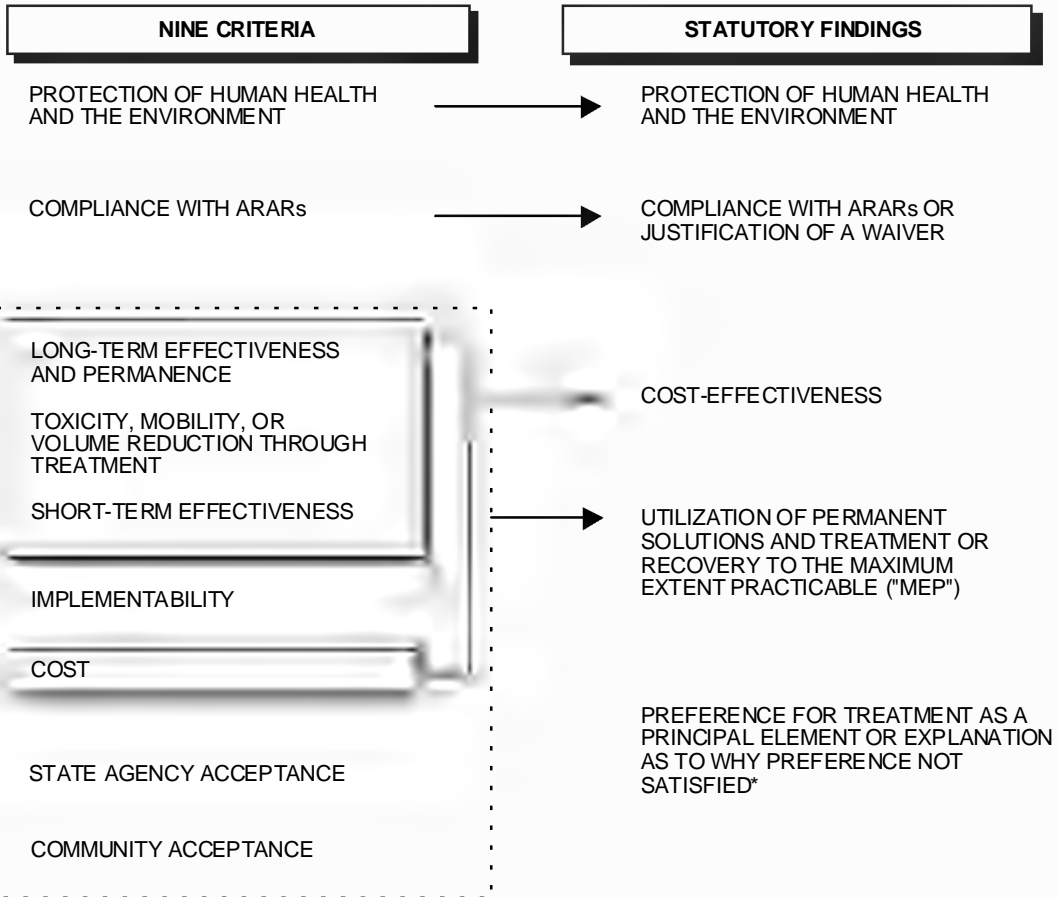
NINE CRITERIA

STATUTORY FINDINGS

PROTECTION OF HUMAN HEALTH AND THE ENVIRONMENT

PROTECTION OF HUMAN HEALTH AND THE ENVIRONMENT

COMPLIANCE WITH ARARs

COMPLIANCE WITH ARARs OR JUSTIFICATION OF A WAIVER

LONG-TERM EFFECTIVENESS AND PERMANENCE

TOXICITY, MOBILITY, OR VOLUME REDUCTION THROUGH TREATMENT

SHORT-TERM EFFECTIVENESS

IMPLEMENTABILITY

COST

COST-EFFECTIVENESS

UTILIZATION OF PERMANENT SOLUTIONS AND TREATMENT OR RECOVERY TO THE MAXIMUM EXTENT PRACTICABLE ("MEP")

PREFERENCE FOR TREATMENT AS A PRINCIPAL ELEMENT OR EXPLANATION AS TO WHY PREFERENCE NOT SATISFIED*

STATE AGENCY ACCEPTANCE

COMMUNITY ACCEPTANCE